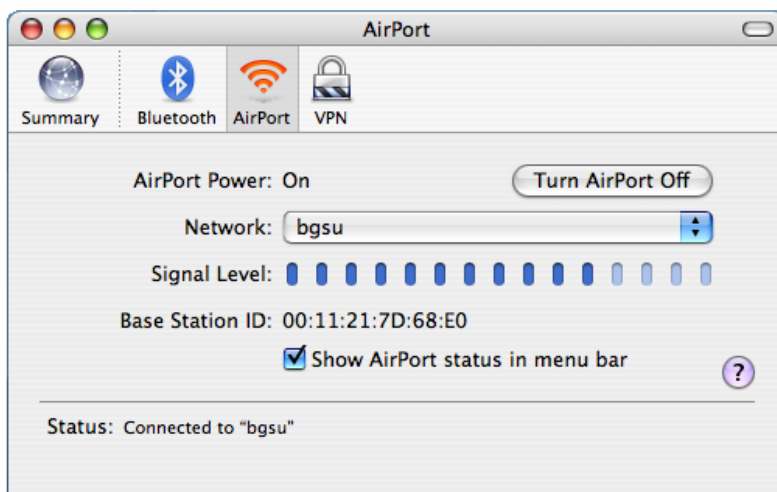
AirPort

Summary Bluetooth AirPort VPN

AirPort Power: On

Turn AirPort Off

Network: bgsu

Signal Level:

Base Station ID: 00:11:21:7D:68:E0

Show AirPort status in menu bar

?

Status: Connected to "bgsu"